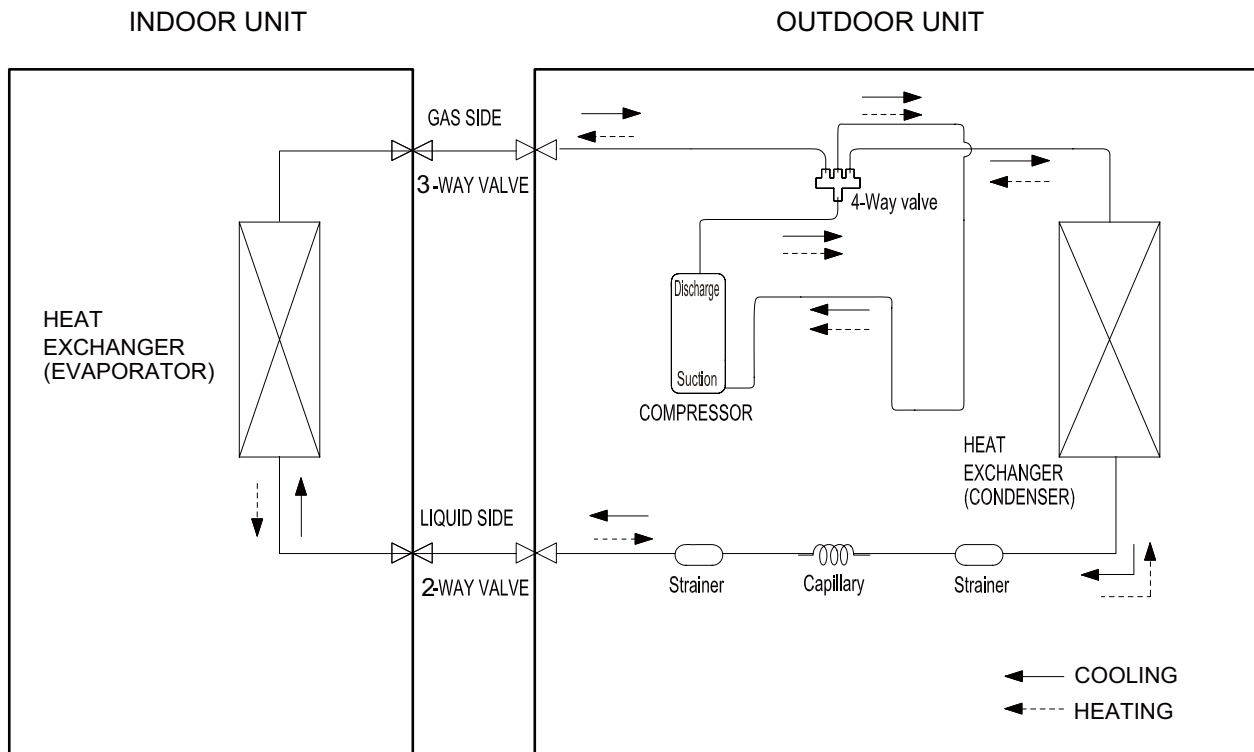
INDOOR UNIT

OUTDOOR UNIT

GAS SIDE

3-WAY VALVE

4-Way valve

HEAT EXCHANGER (EVAPORATOR)

Discharge

Suction

COMPRESSOR

HEAT EXCHANGER (CONDENSER)

LIQUID SIDE

2-WAY VALVE

Strainer

Capillary

Strainer

COOLING

HEATING